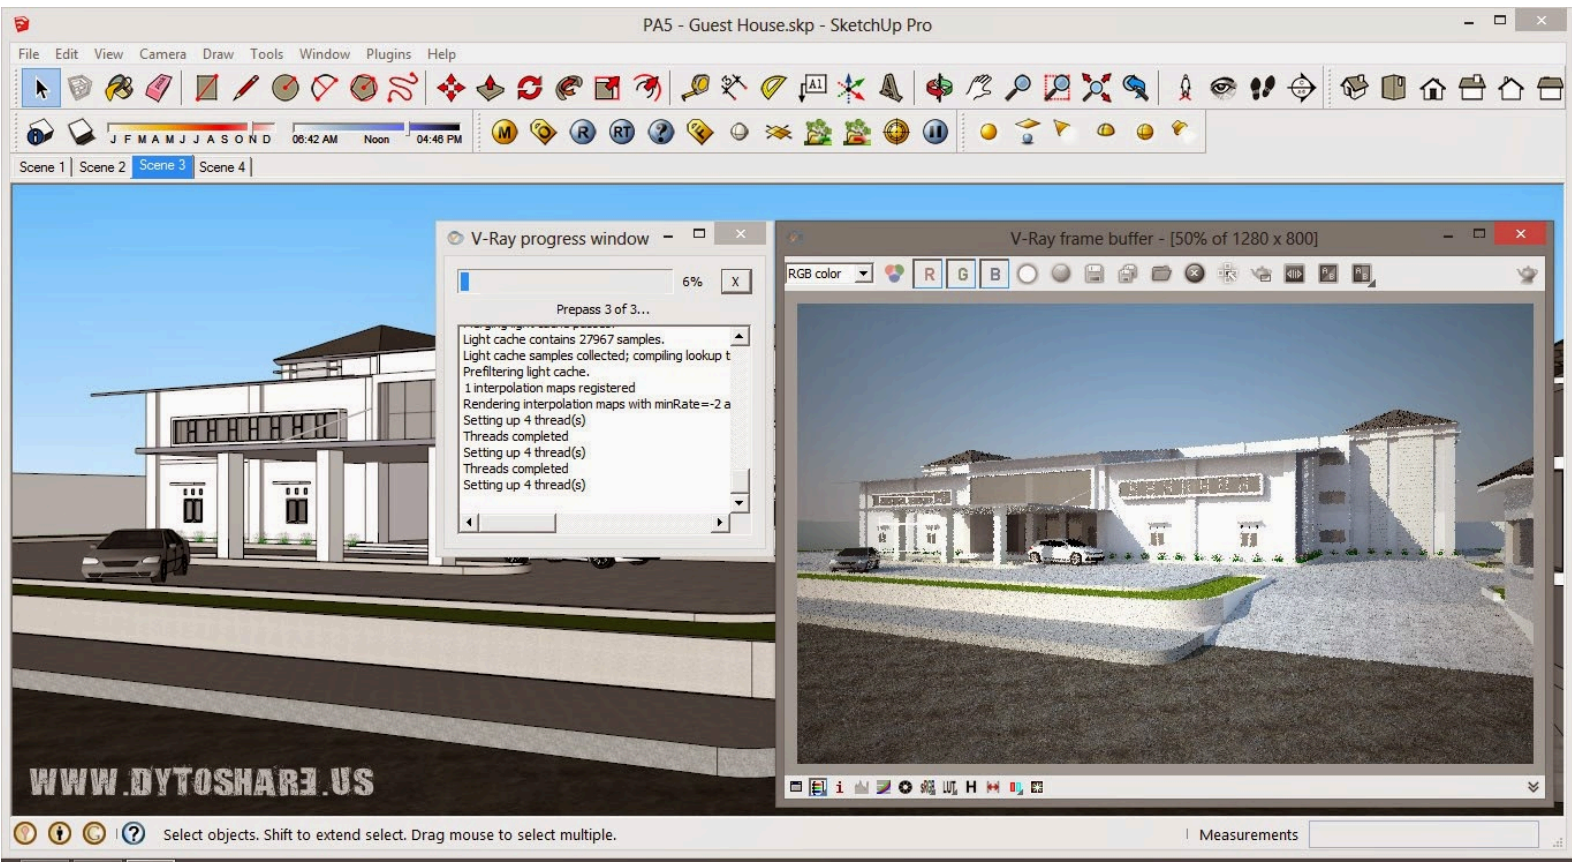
PA5 - Guest House.skp - SketchUp Pro

File Edit View Camera Draw Tools Window Plugins Help

J F M A M J J A S O N D 06:42 AM Noon 04:46 PM

M R RT ?

Scene 1 | Scene 2 | Scene 3 | Scene 4 |

V-Ray progress window

6% X

Prepass 3 of 3...

Light cache contains 27967 samples.
Light cache samples collected; compiling lookup t
Prefiltering light cache.
1 interpolation maps registered
Rendering interpolation maps with minRate=-2 a
Setting up 4 thread(s)
Threads completed
Setting up 4 thread(s)
Threads completed
Setting up 4 thread(s)

V-Ray frame buffer - [50% of 1280 x 800]

RGB color R G B

i H

WWW.DYTOSHARE.US

Select objects. Shift to extend select. Drag mouse to select multiple.

Measurements